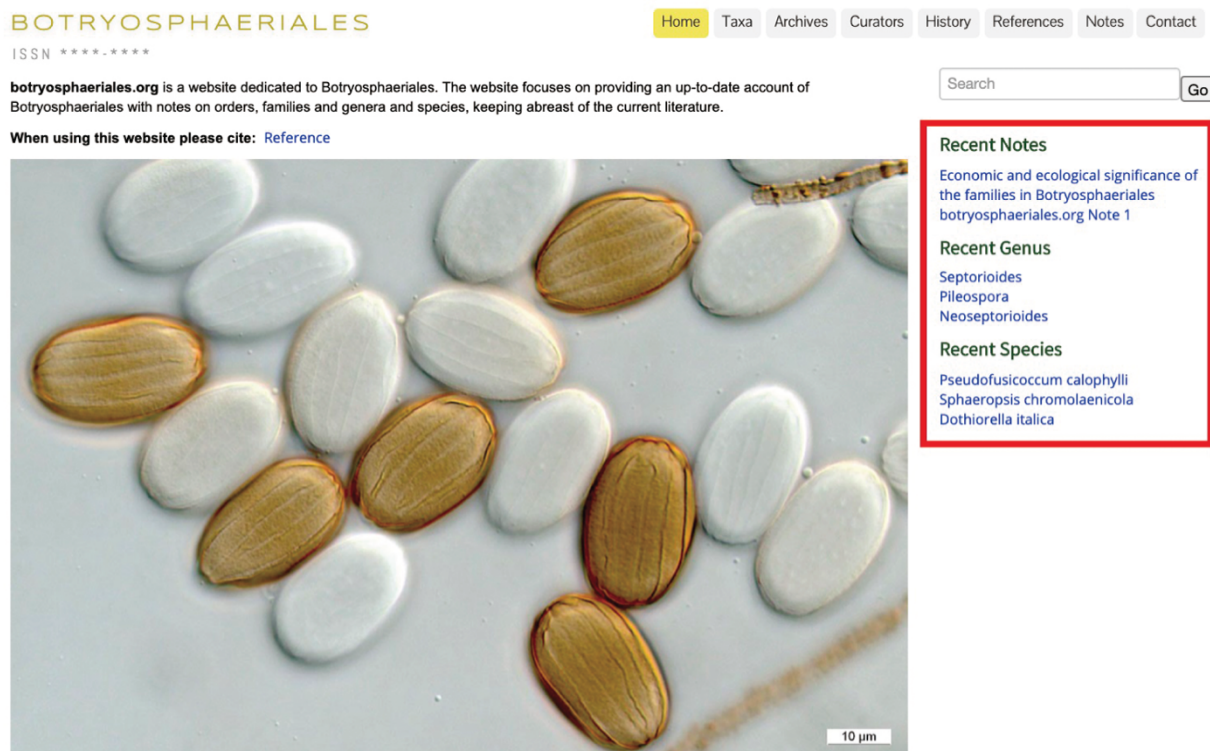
BOTRYOSPHAERIALES

ISSN ****-****

Home Taxa Archives Curators History References Notes Contact

Search Go

**botryosphaeriales.org** is a website dedicated to Botryosphaeriales. The website focuses on providing an up-to-date account of Botryosphaeriales with notes on orders, families and genera and species, keeping abreast of the current literature.

**When using this website please cite:** Reference

10 µm

Recent Notes

Economic and ecological significance of the families in Botryosphaeriales
botryosphaeriales.org Note 1

Recent Genus

Septorioides
Pileospora
Neoseptorioides

Recent Species

Pseudofusicoccum calophylli
Sphaeropsis chromolaenicola
Dothiorella italica